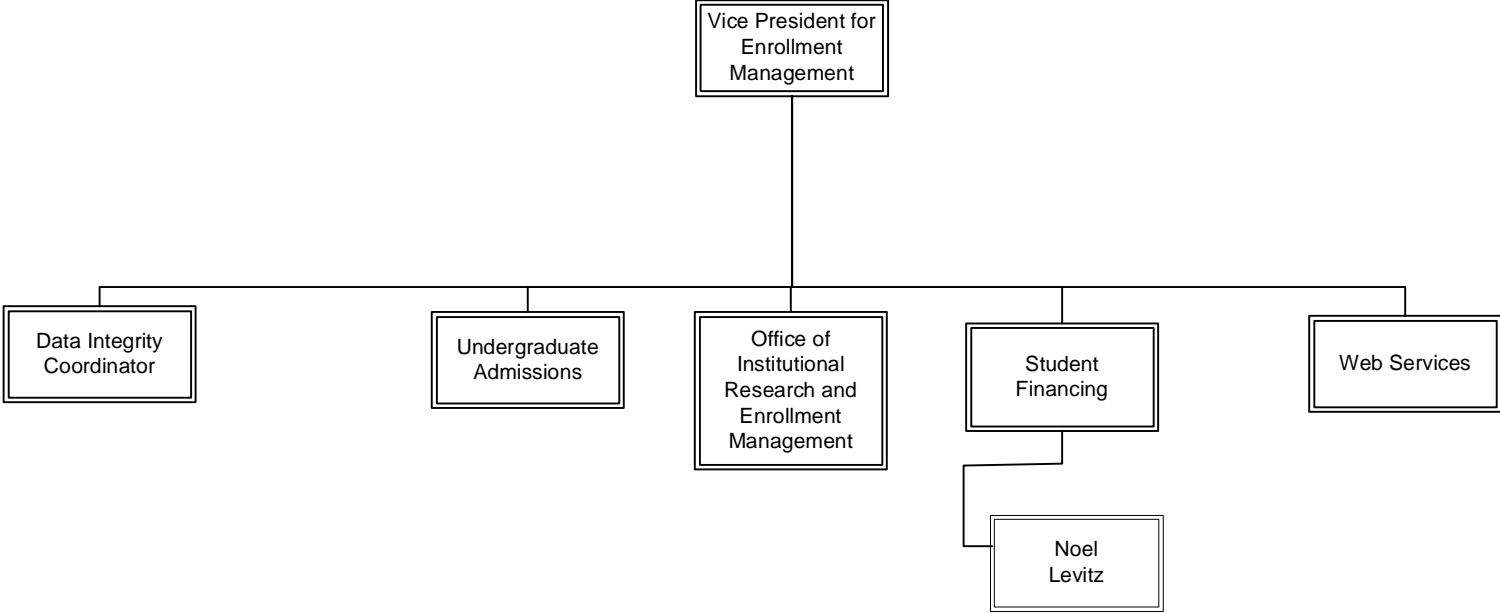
Vice President for Enrollment Management

Data Integrity Coordinator

Undergraduate Admissions

Office of Institutional Research and Enrollment Management

Student Financing

Web Services

Noel Levitz